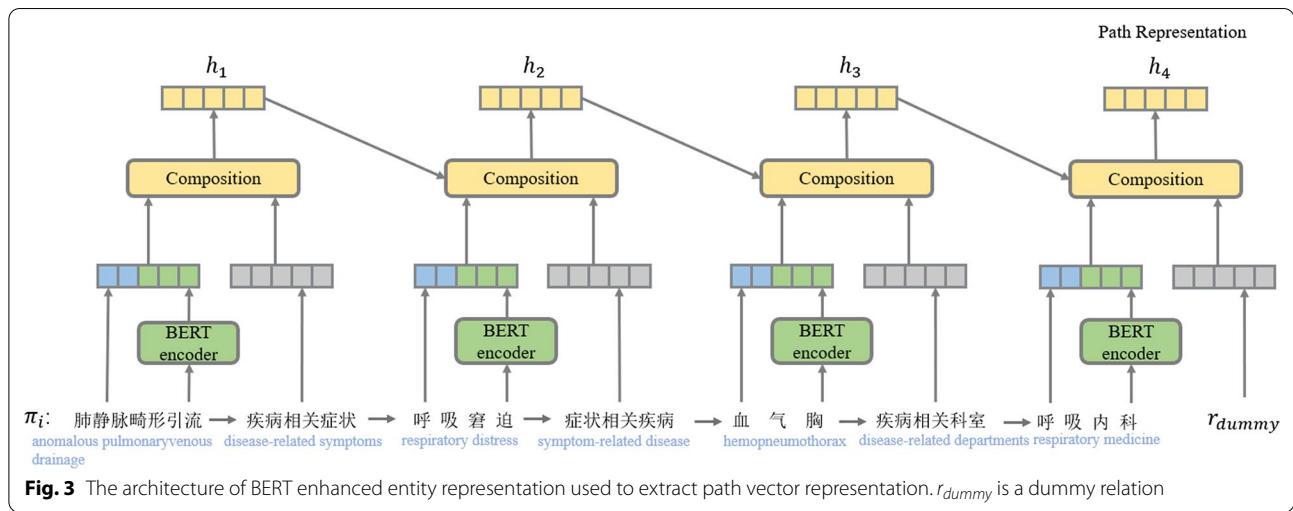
Path Representation

$h_1$ $h_2$ $h_3$ $h_4$

Composition Composition Composition Composition

BERT encoder BERT encoder BERT encoder BERT encoder

$\pi_i$: 肺静脉畸形引流 → 疾病相关症状 → 呼 吸 窘 迫 → 症状相关疾病 → 血 气 胸 → 疾病相关科室 → 呼 吸 内 科 $r_{dummy}$

anomalous pulmonaryvenous drainage disease-related symptoms respiratory distress symptom-related disease hemopneumothorax disease-related departments respiratory medicine

**Fig. 3** The architecture of BERT enhanced entity representation used to extract path vector representation. $r_{dummy}$ is a dummy relation